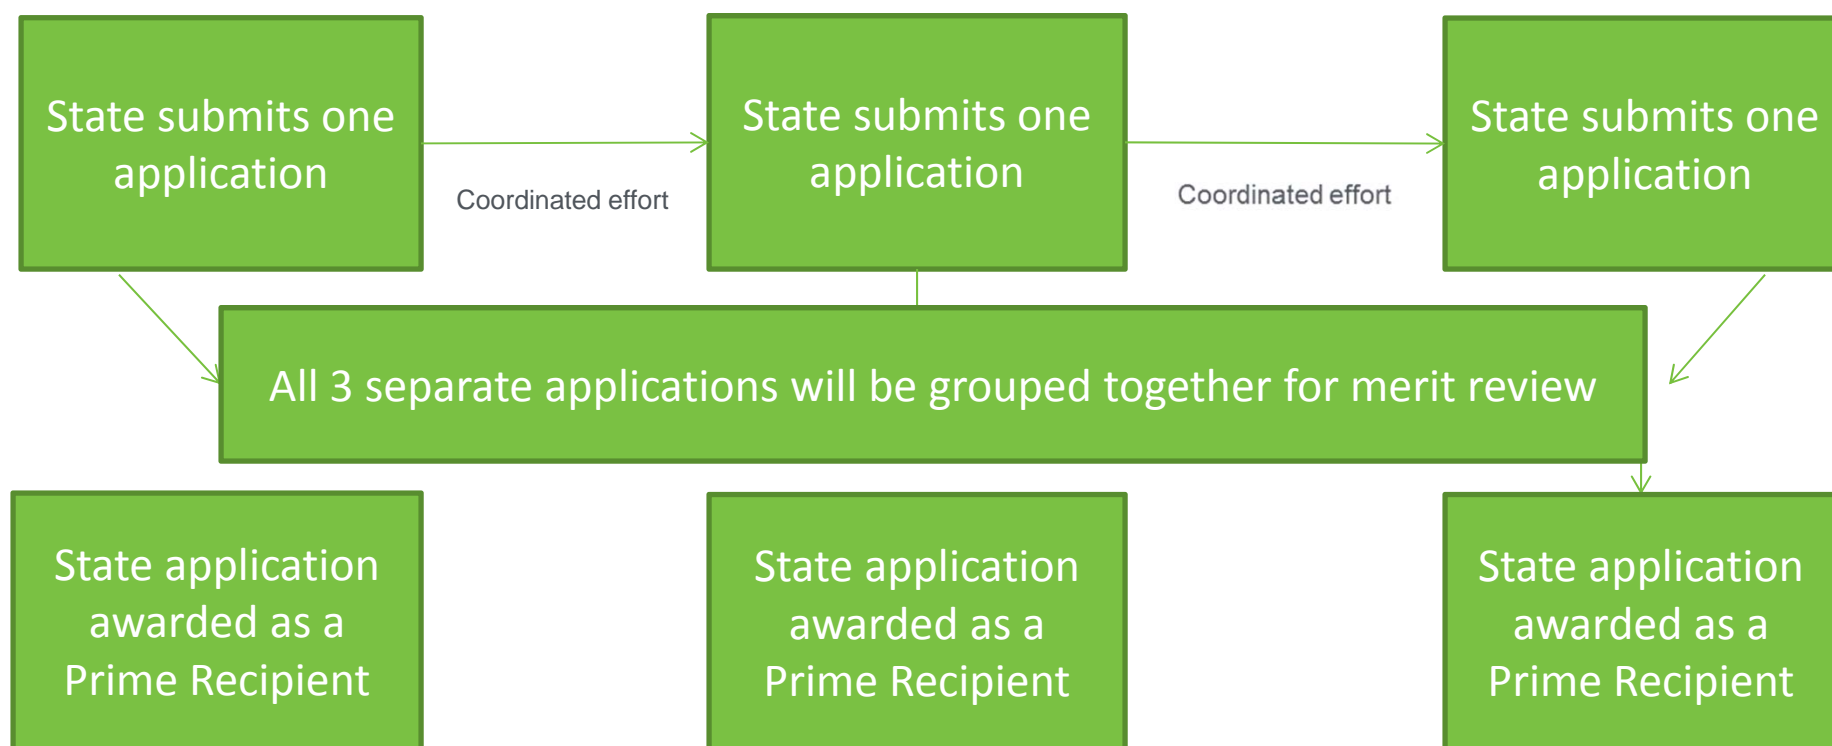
State submits one application

Coordinated effort

State submits one application

Coordinated effort

State submits one application

All 3 separate applications will be grouped together for merit review

State application awarded as a Prime Recipient

State application awarded as a Prime Recipient

State application awarded as a Prime Recipient